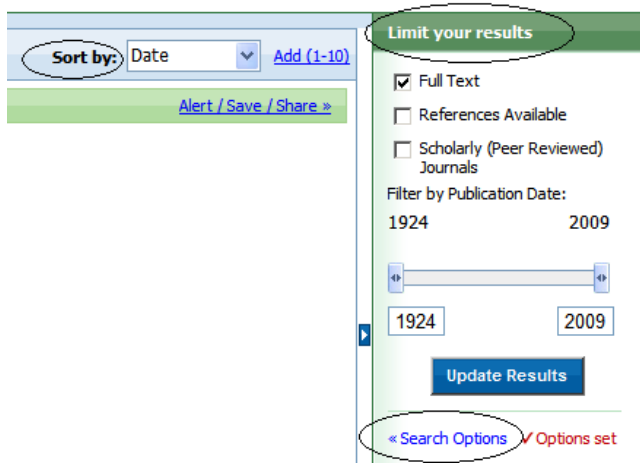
Sort by: Date Add (1-10)

Alert / Save / Share »

Limit your results

Full Text

References Available

Scholarly (Peer Reviewed) Journals

Filter by Publication Date:

1924 2009

1924 2009

Update Results

« Search Options ✓Options set